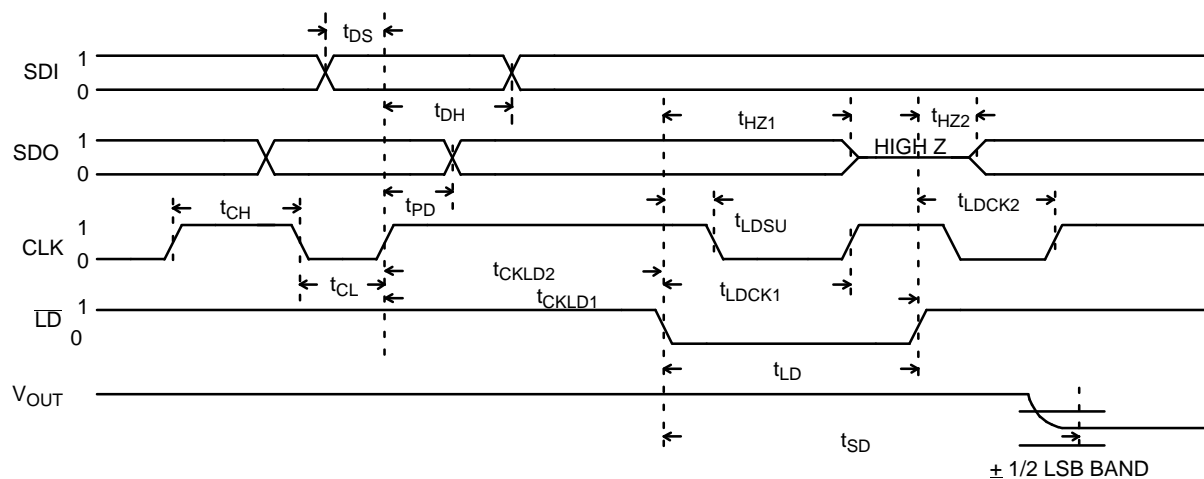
$t_{DS}$

SDI 1 0

$t_{DH}$

$t_{HZ1}$

$t_{HZ2}$

SDO 1 0

HIGH Z

$t_{PD}$

$t_{CH}$

$t_{LDSU}$

$t_{LDCK2}$

CLK 1 0

$t_{CL}$

$t_{CKLD2}$

$t_{CKLD1}$

$t_{LDCK1}$

$\overline{LD}$ 1 0

$t_{LD}$

$V_{OUT}$

$t_{SD}$

$\pm$ 1/2 LSB BAND